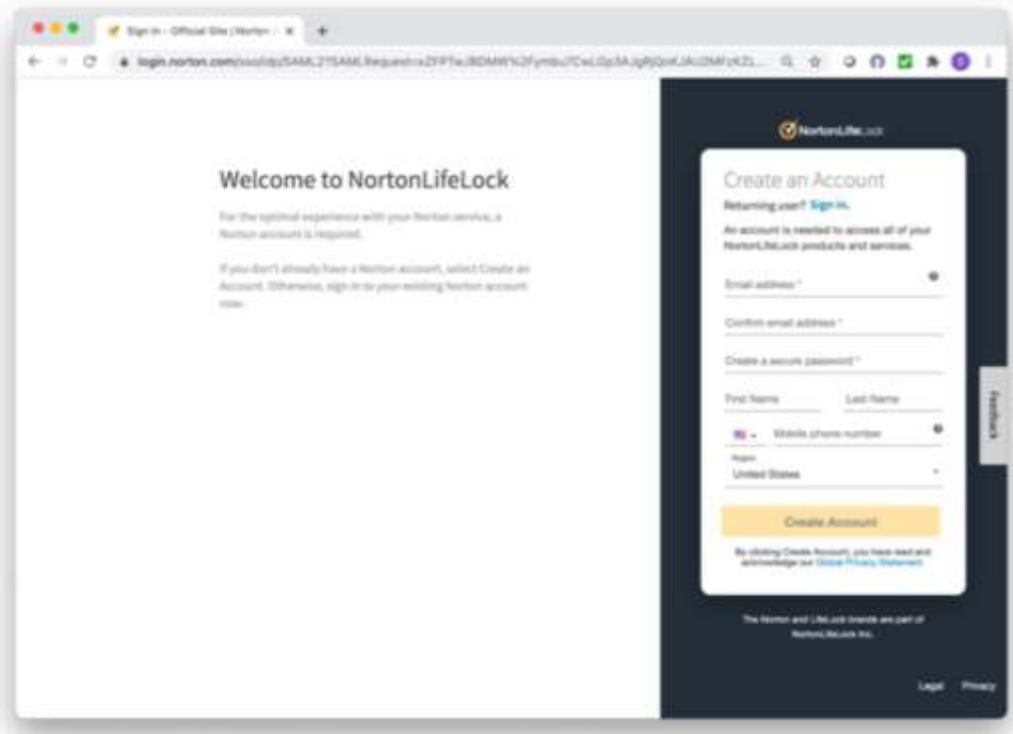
Sign in - Official Site | Norton - ×

login.norton.com/sso/idp/SAML2?SAMLRequest=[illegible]

Welcome to NortonLifeLock

For the optimal experience with your Norton service, a Norton account is required.

If you don't already have a Norton account, select Create an Account. Otherwise, sign in to your existing Norton account now.

NortonLifeLock

Create an Account

Returning user? Sign in.

An account is needed to access all of your NortonLifeLock products and services.

Email address *

Confirm email address *

Create a secure password *

First Name

Last Name

Mobile phone number

Region

United States

Create Account

By clicking Create Account, you have read and acknowledge our Global Privacy Statement.

Feedback

The Norton and LifeLock brands are part of NortonLifeLock Inc.

Legal

Privacy